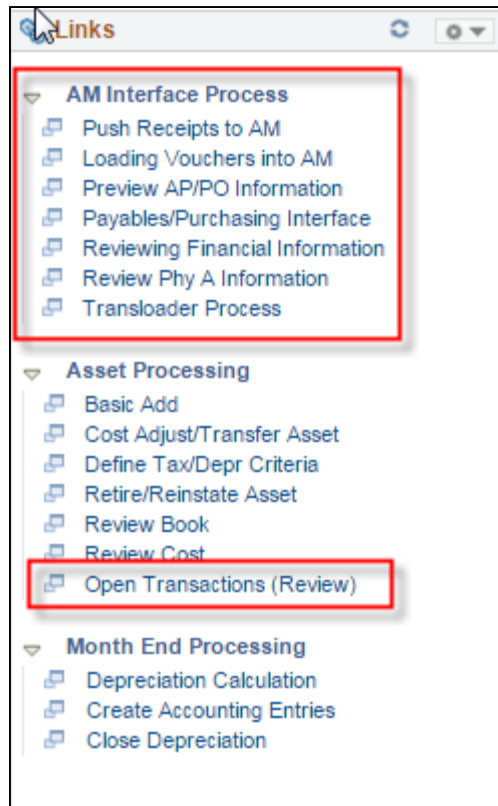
Links

AM Interface Process
Push Receipts to AM
Loading Vouchers into AM
Preview AP/PO Information
Payables/Purchasing Interface
Reviewing Financial Information
Review Phy A Information
Transloader Process

Asset Processing
Basic Add
Cost Adjust/Transfer Asset
Define Tax/Depr Criteria
Retire/Reinstate Asset
Review Book
Review Cost
Open Transactions (Review)

Month End Processing
Depreciation Calculation
Create Accounting Entries
Close Depreciation